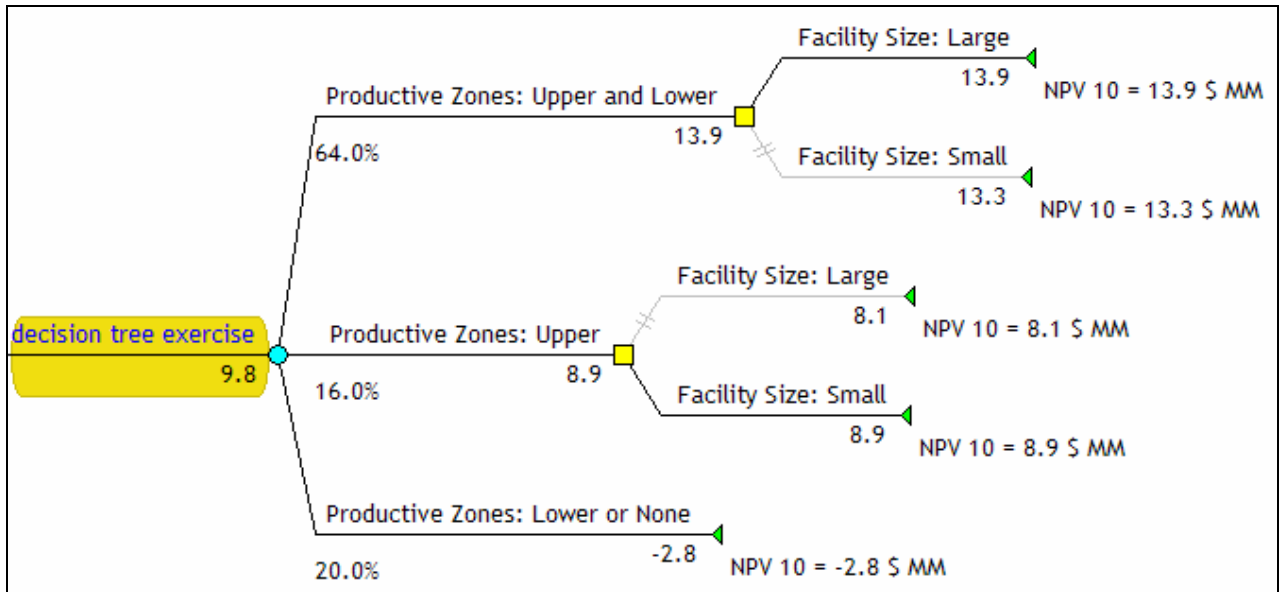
decision tree exercise
9.8

Productive Zones: Upper and Lower
64.0%
13.9

Facility Size: Large
13.9
NPV 10 = 13.9 $ MM

Facility Size: Small
13.3
NPV 10 = 13.3 $ MM

Productive Zones: Upper
16.0%
8.9

Facility Size: Large
8.1
NPV 10 = 8.1 $ MM

Facility Size: Small
8.9
NPV 10 = 8.9 $ MM

Productive Zones: Lower or None
20.0%
-2.8
NPV 10 = -2.8 $ MM